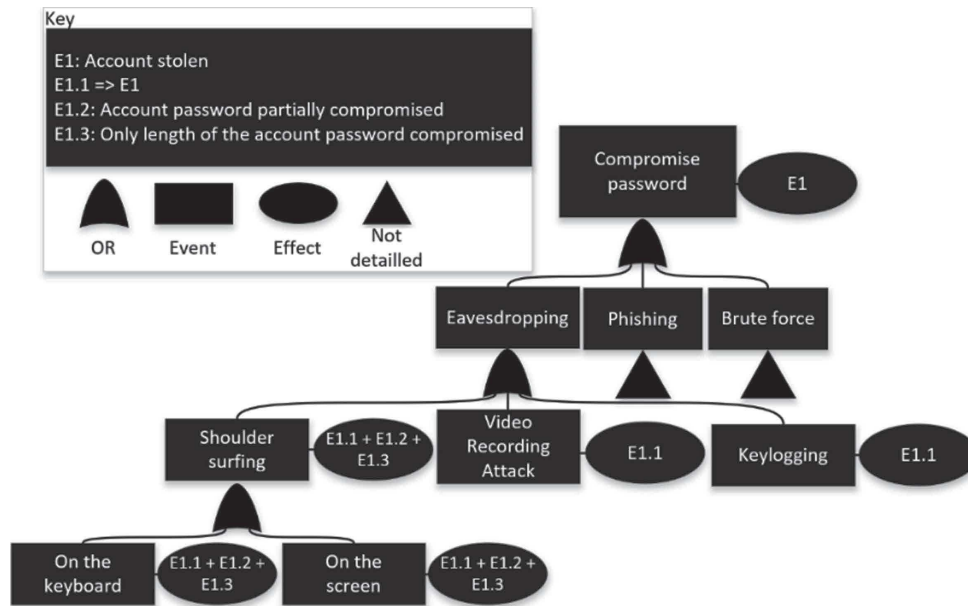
Key

E1: Account stolen
E1.1 => E1
E1.2: Account password partially compromised
E1.3: Only length of the account password compromised

OR
Event
Effect
Not detailled

Compromise password
E1

Eavesdropping
Phishing
Brute force

Shoulder surfing
E1.1 + E1.2 + E1.3
Video Recording Attack
E1.1
Keylogging
E1.1

On the keyboard
E1.1 + E1.2 + E1.3
On the screen
E1.1 + E1.2 + E1.3